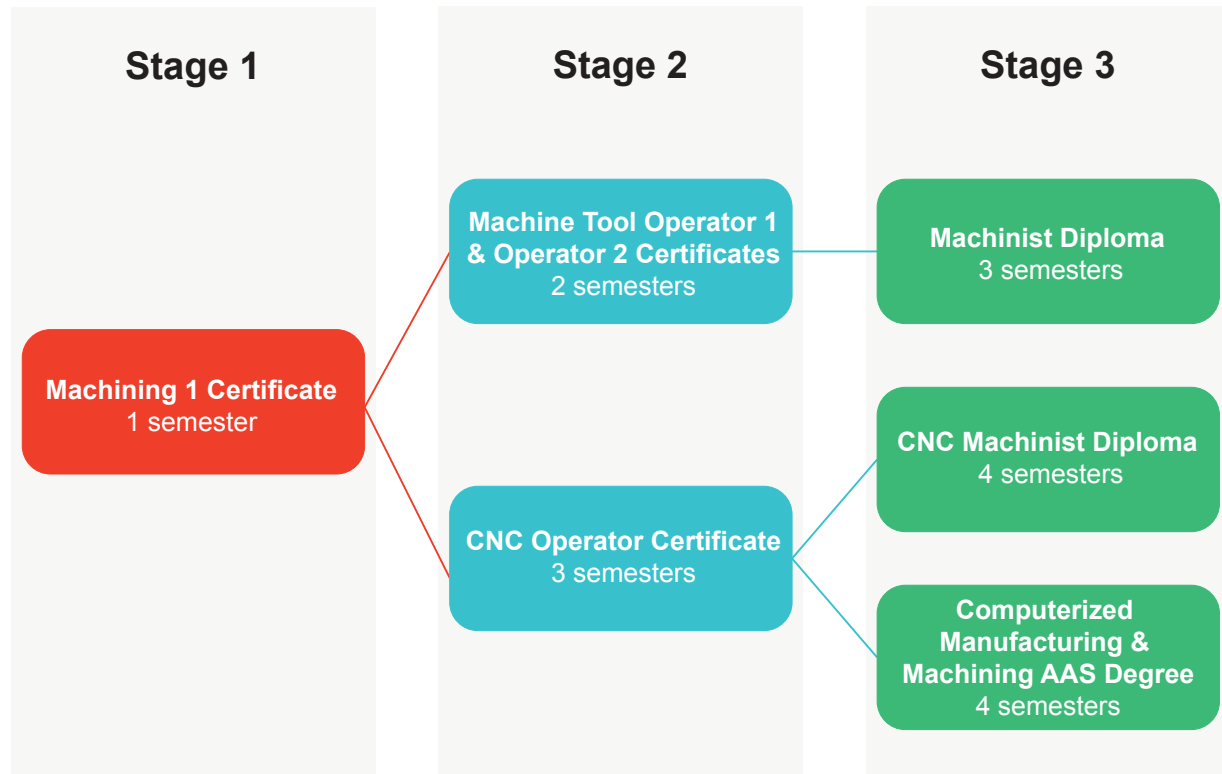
Stage 1

Stage 2

Stage 3

Machining 1 Certificate
1 semester

Machine Tool Operator 1 & Operator 2 Certificates
2 semesters

CNC Operator Certificate
3 semesters

Machinist Diploma
3 semesters

CNC Machinist Diploma
4 semesters

Computerized Manufacturing & Machining AAS Degree
4 semesters